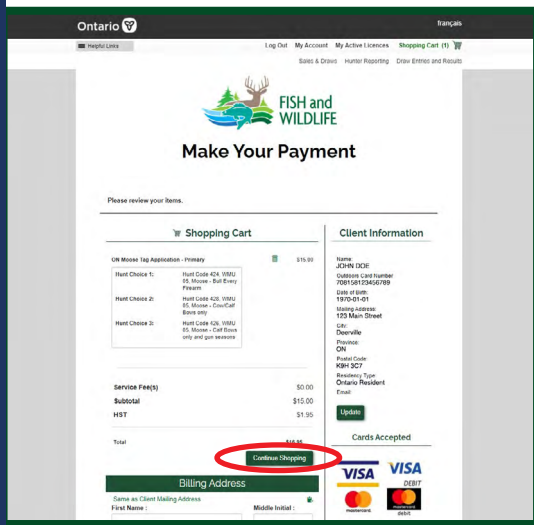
Ontario

français

Helpful Links

Log Out My Account My Active Licences Shopping Cart (1)

Sales & Draws Hunter Reporting Draw Entries and Results

FISH and WILDLIFE

Make Your Payment

Please review your items.

Shopping Cart

ON Moose Tag Application - Primary $15.00

| | |
|---|---|
| Hunt Choice 1: | Hunt Code 424, WMU 65, Moose - Bull Every Firearm |
| Hunt Choice 2: | Hunt Code 426, WMU 65, Moose - Cow/Calf Bows only |
| Hunt Choice 3: | Hunt Code 426, WMU 65, Moose - Calf Bows only and gun seasons |

Service Fee(s) $0.00

Subtotal $15.00

HST $1.95

Total $16.95

Continue Shopping

Client Information

Name:
JOHN DOE

Outdoors Card Number
708158123456789

Date of Birth:
1970-01-01

Mailing Address:
123 Main Street

City:
Deerville

Province:
ON

Postal Code:
K9H 3C7

Residency Type:
Ontario Resident

Email:

Update

Cards Accepted

VISA

VISA DEBIT

mastercard

debit

Billing Address

Same as Client Mailing Address

First Name :

Middle Initial :